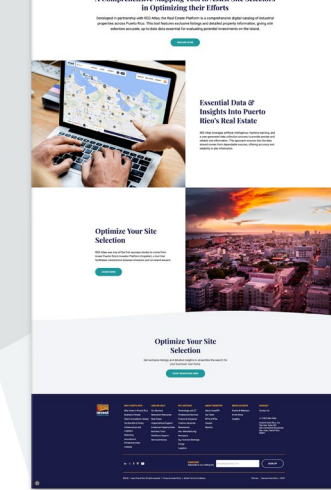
A Comprehensive Mapping Tool to Assist Site Selectors in Optimizing their Efforts

Developed in partnership with RCO Atlas, the Real Estate Platform is a comprehensive digital catalog of industrial properties across Puerto Rico. This tool features exclusive listings and detailed property information, giving site selectors accurate, up-to-date data essential for evaluating potential investments on the island.

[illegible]

Essential Data & Insights Into Puerto Rico's Real Estate

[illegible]

Optimize Your Site Selection

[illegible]

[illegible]

Optimize Your Site Selection

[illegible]

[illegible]

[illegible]